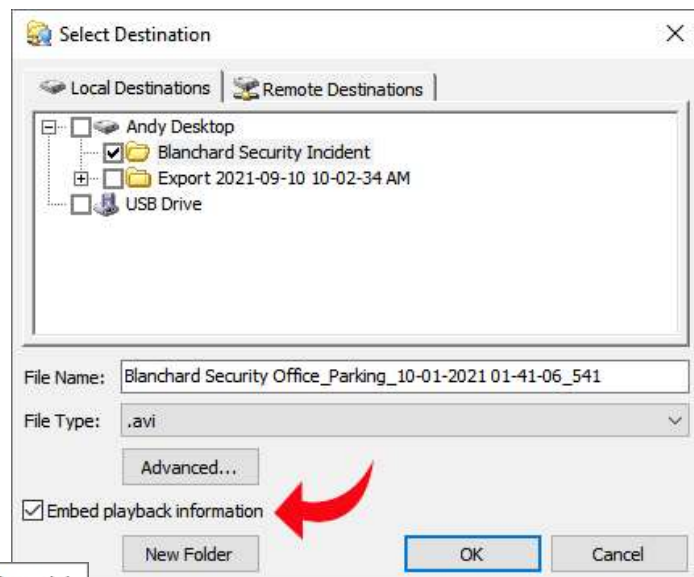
Select Destination

Local Destinations | Remote Destinations

Andy Desktop
Blanchard Security Incident
Export 2021-09-10 10-02-34 AM
USB Drive

File Name: Blanchard Security Office_Parking_10-01-2021 01-41-06_541

File Type: .avi

Advanced...

Embed playback information

New Folder

OK

Cancel